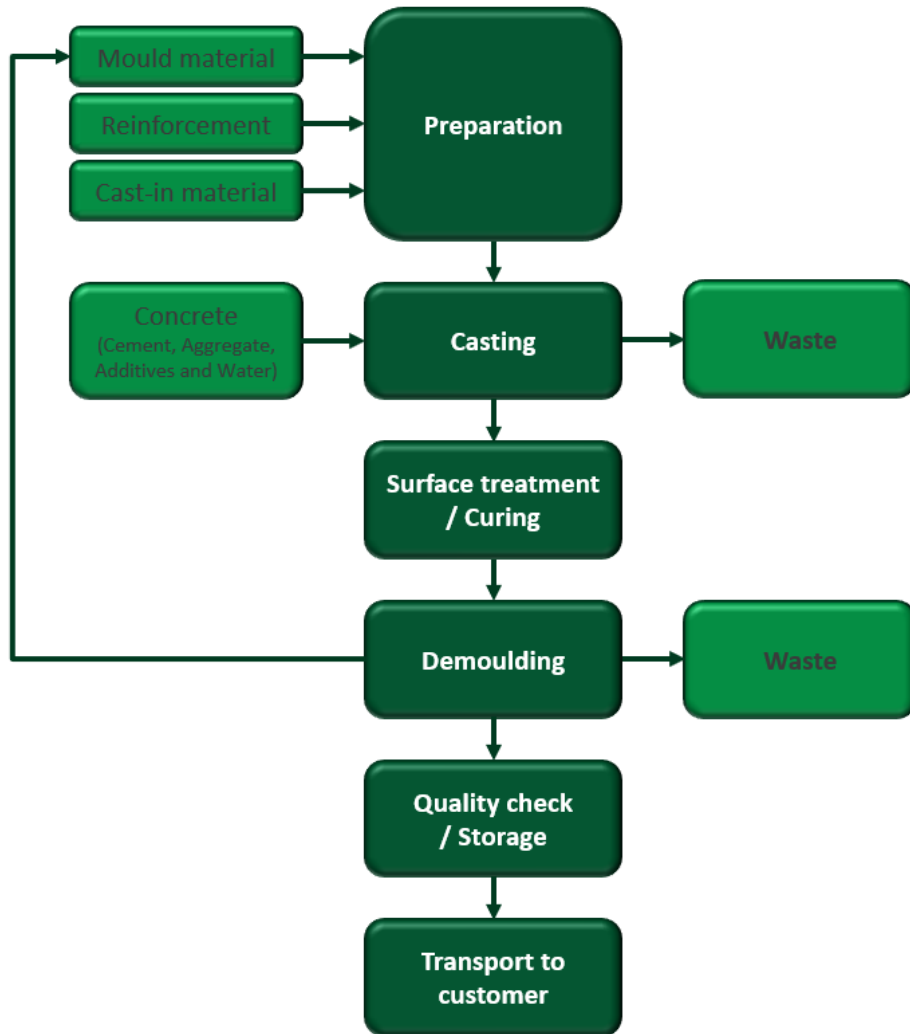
Mould material

Reinforcement

Cast-in material

Preparation

Concrete
(Cement, Aggregate, Additives and Water)

Casting

Waste

Surface treatment / Curing

Demoulding

Waste

Quality check / Storage

Transport to customer